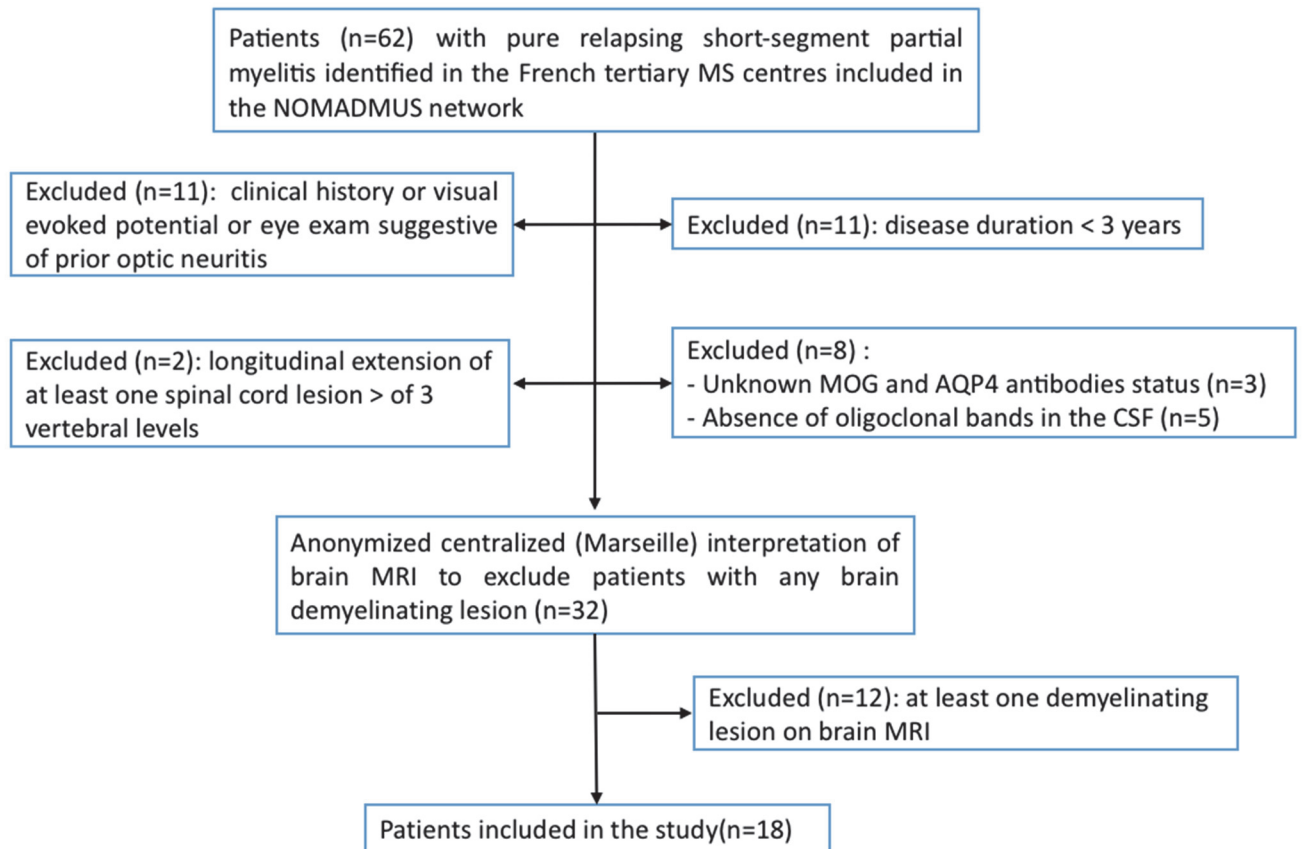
Patients (n=62) with pure relapsing short-segment partial myelitis identified in the French tertiary MS centres included in the NOMADMUS network

Excluded (n=11): clinical history or visual evoked potential or eye exam suggestive of prior optic neuritis

Excluded (n=11): disease duration < 3 years

Excluded (n=2): longitudinal extension of at least one spinal cord lesion > of 3 vertebral levels

Excluded (n=8) :
- Unknown MOG and AQP4 antibodies status (n=3)
- Absence of oligoclonal bands in the CSF (n=5)

Anonymized centralized (Marseille) interpretation of brain MRI to exclude patients with any brain demyelinating lesion (n=32)

Excluded (n=12): at least one demyelinating lesion on brain MRI

Patients included in the study(n=18)